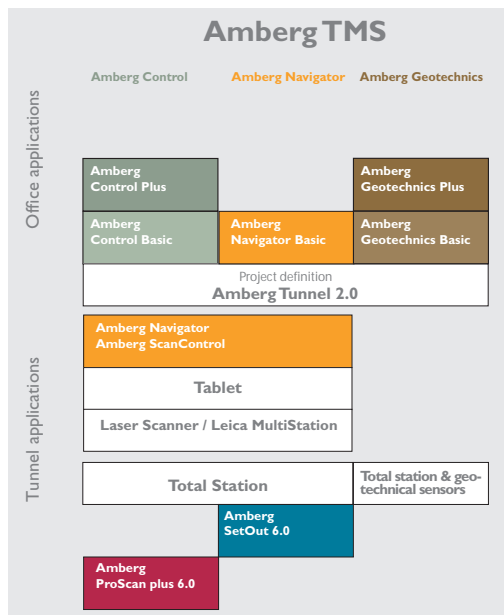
Amberg TMS

Amberg Control

Amberg Navigator

Amberg Geotechnics

Office applications

Amberg Control Plus

Amberg Geotechnics Plus

Amberg Control Basic

Amberg Navigator Basic

Amberg Geotechnics Basic

Project definition

Amberg Tunnel 2.0

Tunnel applications

Amberg Navigator
Amberg ScanControl

Tablet

Laser Scanner / Leica MultiStation

Total Station

Total station & geotechnical sensors

Amberg SetOut 6.0

Amberg ProScan plus 6.0